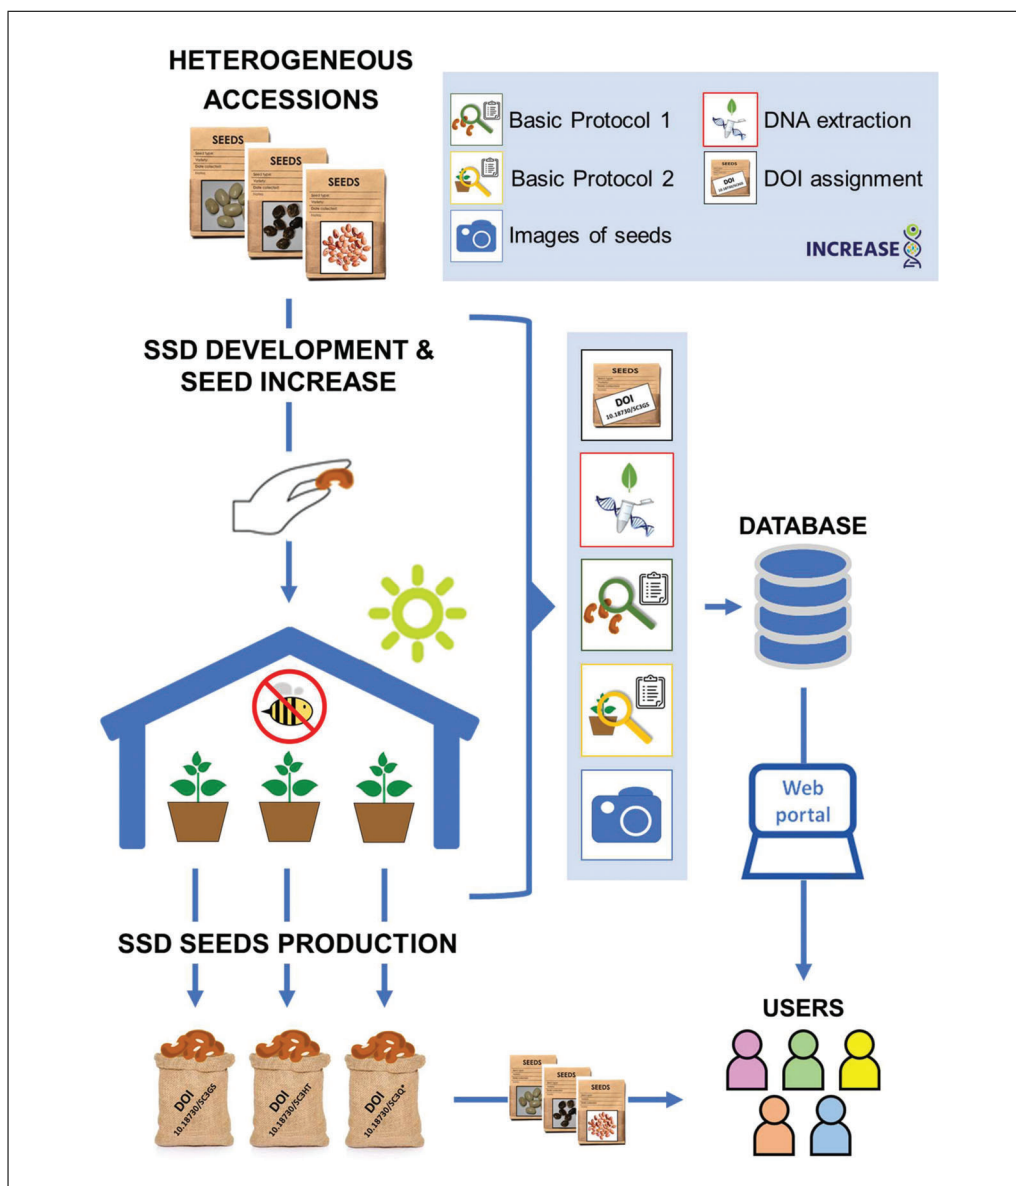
HETEROGENEOUS ACCESSIONS

SEEDS

SEEDS

SEEDS

Basic Protocol 1

DNA extraction

Basic Protocol 2

DOI assignment

Images of seeds

INCREASE

SSD DEVELOPMENT & SEED INCREASE

SEEDS

DOI
10.18730/SC3GS

DATABASE

Web portal

SSD SEEDS PRODUCTION

USERS

DOI
10.18730/SC3GS

DOI
10.18730/SC3HT

DOI
10.18730/SC3Q*

SEEDS

SEEDS

SEEDS